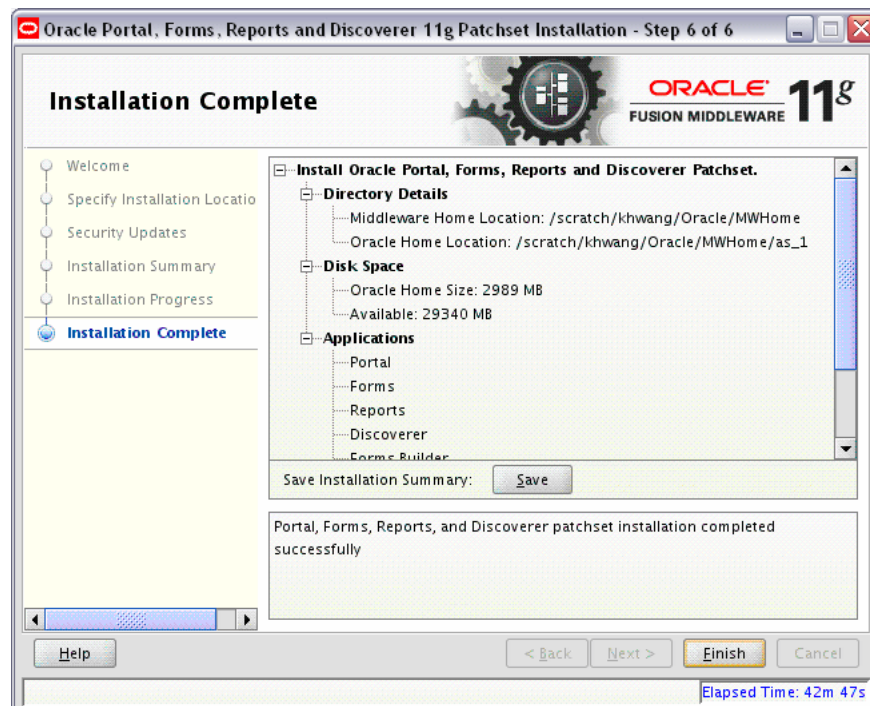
Oracle Portal, Forms, Reports and Discoverer 11g Patchset Installation - Step 6 of 6

Installation Complete

ORACLE® FUSION MIDDLEWARE 11$^g$

Welcome
Specify Installation Locatio
Security Updates
Installation Summary
Installation Progress
Installation Complete

Install Oracle Portal, Forms, Reports and Discoverer Patchset.
Directory Details
Middleware Home Location: /scratch/khwang/Oracle/MWHome
Oracle Home Location: /scratch/khwang/Oracle/MWHome/as_1
Disk Space
Oracle Home Size: 2989 MB
Available: 29340 MB
Applications
Portal
Forms
Reports
Discoverer
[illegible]

Save Installation Summary: Save

Portal, Forms, Reports, and Discoverer patchset installation completed successfully

Help

< Back Next > Finish Cancel

Elapsed Time: 42m 47s